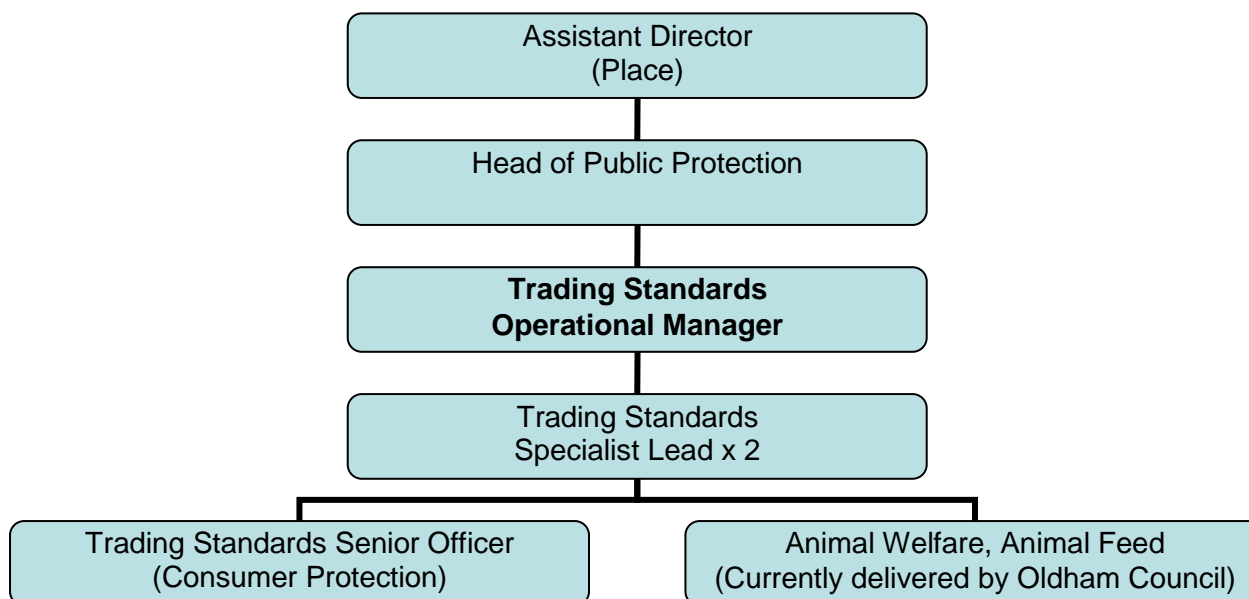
Assistant Director
(Place)

Head of Public Protection

**Trading Standards Operational Manager**

Trading Standards
Specialist Lead x 2

Trading Standards Senior Officer
(Consumer Protection)

Animal Welfare, Animal Feed
(Currently delivered by Oldham Council)